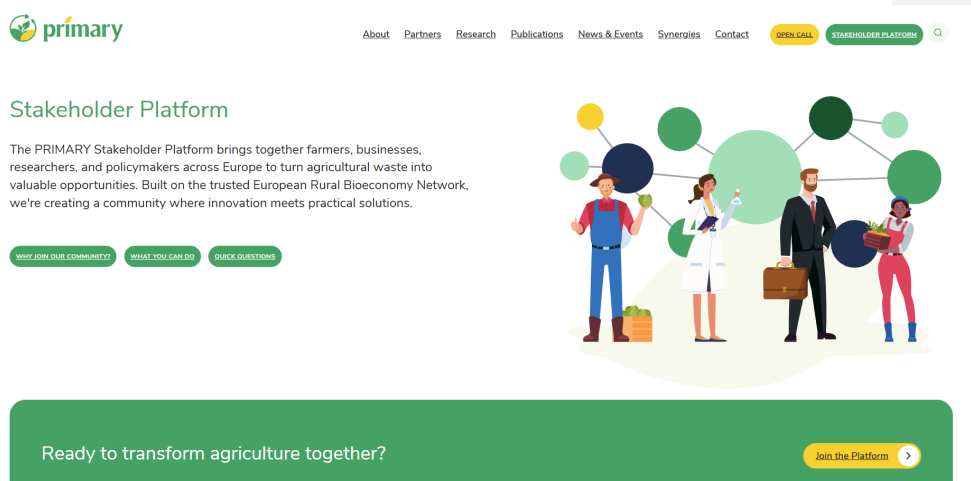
primary

About Partners Research Publications News & Events Synergies Contact OPEN CALL STAKEHOLDER PLATFORM

Stakeholder Platform

The PRIMARY Stakeholder Platform brings together farmers, businesses, researchers, and policymakers across Europe to turn agricultural waste into valuable opportunities. Built on the trusted European Rural Bioeconomy Network, we're creating a community where innovation meets practical solutions.

WHY JOIN OUR COMMUNITY? WHAT YOU CAN DO QUICK QUESTIONS

Ready to transform agriculture together?

Join the Platform